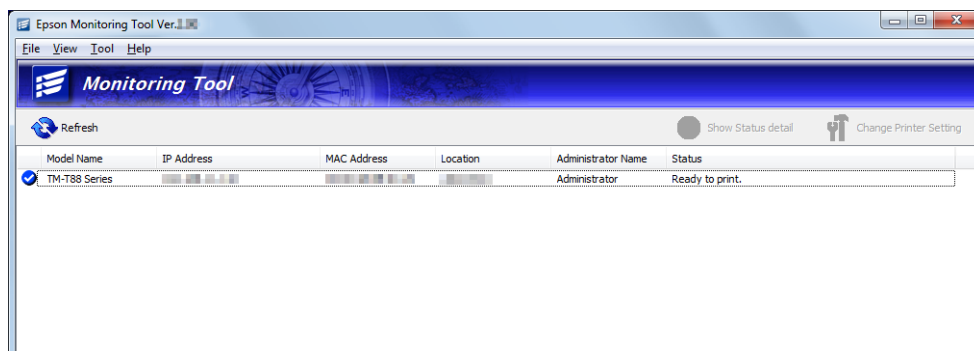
Epson Monitoring Tool Ver.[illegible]

File View Tool Help

Monitoring Tool

Refresh

Show Status detail

Change Printer Setting

| Model Name | IP Address | MAC Address | Location | Administrator Name | Status |
|---|---|---|---|---|---|
| TM-T88 Series | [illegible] | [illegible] | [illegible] | Administrator | Ready to print. |